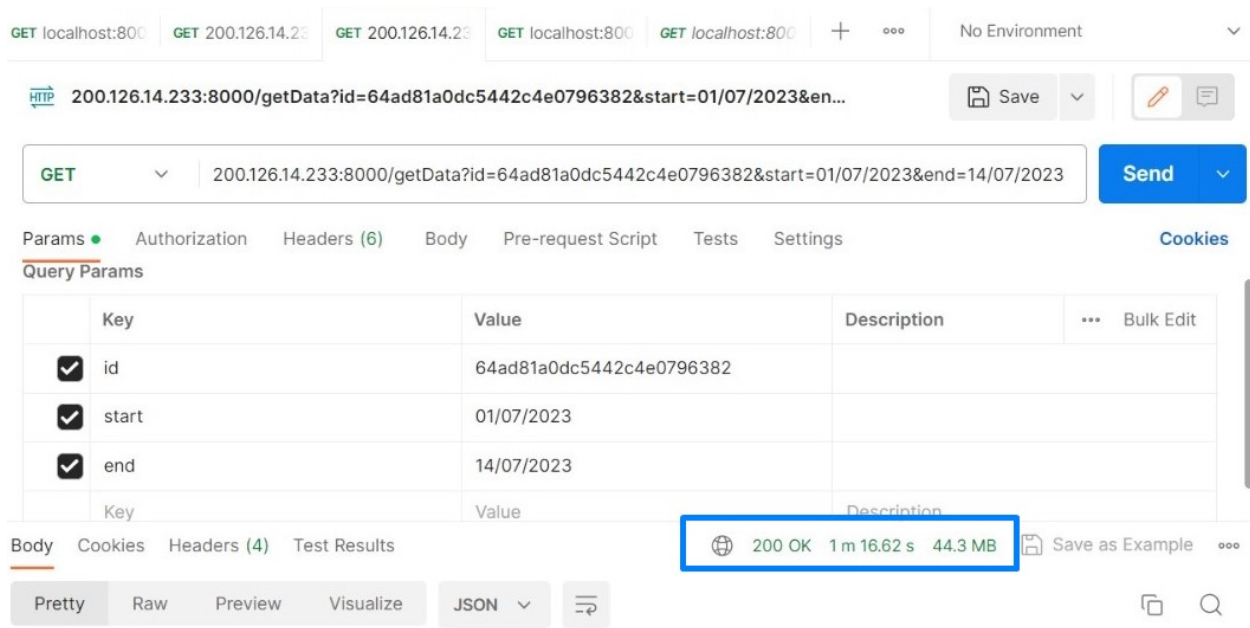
GET localhost:800 GET 200.126.14.23 GET 200.126.14.23 GET localhost:800 GET localhost:800 + ooo No Environment

HTTP 200.126.14.233:8000/getData?id=64ad81a0dc5442c4e0796382&start=01/07/2023&en...

Save

GET 200.126.14.233:8000/getData?id=64ad81a0dc5442c4e0796382&start=01/07/2023&end=14/07/2023

Send

Params • Authorization Headers (6) Body Pre-request Script Tests Settings Cookies

Query Params

| | Key | Value | Description | ••• Bulk Edit |
|---|---|---|---|---|
| ☑ | id | 64ad81a0dc5442c4e0796382 | | |
| ☑ | start | 01/07/2023 | | |
| ☑ | end | 14/07/2023 | | |
| | Key | Value | Description | |

Body Cookies Headers (4) Test Results

200 OK 1 m 16.62 s 44.3 MB

Save as Example ooo

Pretty Raw Preview Visualize JSON